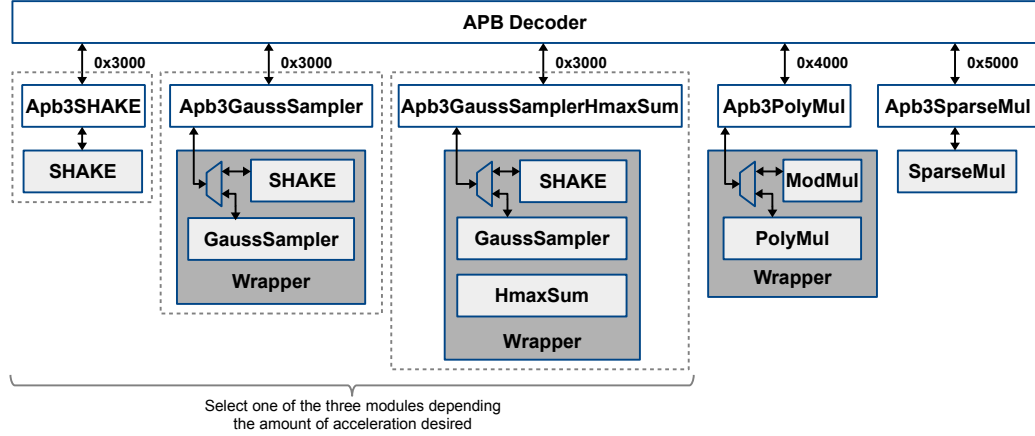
APB Decoder

0x3000

Apb3SHAKE

SHAKE

0x3000

Apb3GaussSampler

SHAKE

GaussSampler

Wrapper

0x3000

Apb3GaussSamplerHmaxSum

SHAKE

GaussSampler

HmaxSum

Wrapper

0x4000

Apb3PolyMul

ModMul

PolyMul

Wrapper

0x5000

Apb3SparseMul

SparseMul

Select one of the three modules depending the amount of acceleration desired